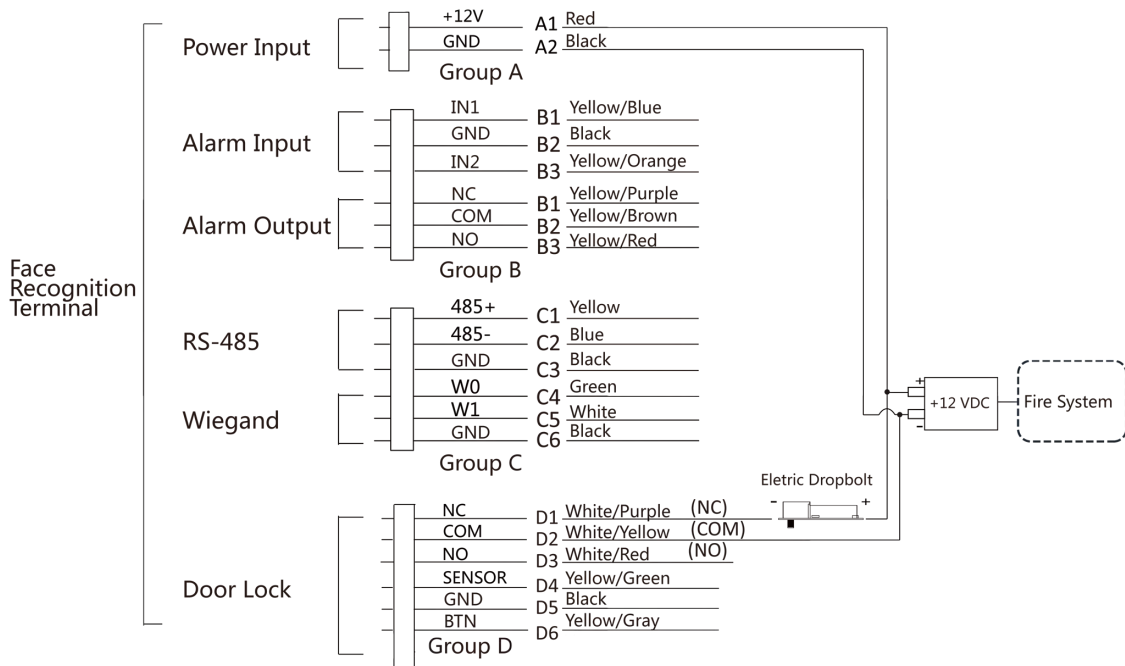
Face Recognition Terminal

Power Input
+12V A1 Red
GND A2 Black
Group A

Alarm Input
IN1 B1 Yellow/Blue
GND B2 Black
IN2 B3 Yellow/Orange

Alarm Output
NC B1 Yellow/Purple
COM B2 Yellow/Brown
NO B3 Yellow/Red
Group B

RS-485
485+ C1 Yellow
485- C2 Blue
GND C3 Black

Wiegand
W0 C4 Green
W1 C5 White
GND C6 Black
Group C

Door Lock
NC D1 White/Purple (NC)
COM D2 White/Yellow (COM)
NO D3 White/Red (NO)
SENSOR D4 Yellow/Green
GND D5 Black
BTN D6 Yellow/Gray
Group D

Eletric Dropbolt
- +

+
-
+12 VDC
Fire System